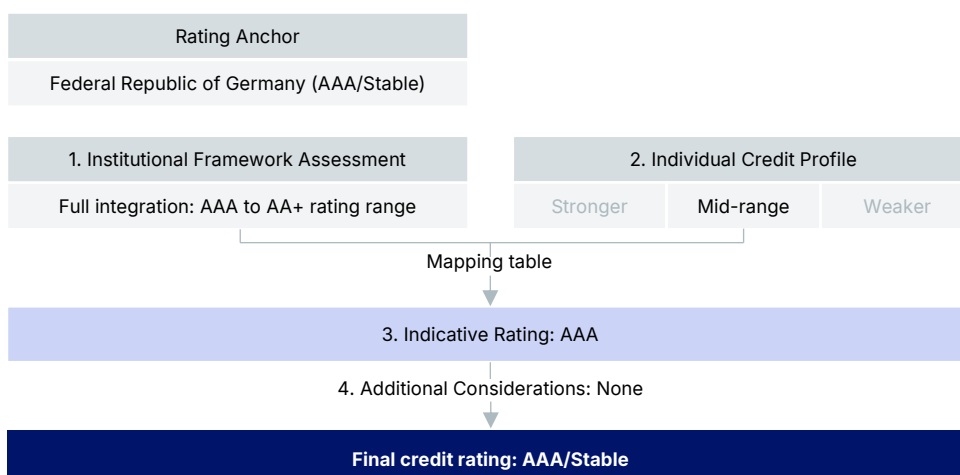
Rating Anchor

Federal Republic of Germany (AAA/Stable)

1. Institutional Framework Assessment

Full integration: AAA to AA+ rating range

2. Individual Credit Profile

Stronger

Mid-range

Weaker

Mapping table

3. Indicative Rating: AAA

4. Additional Considerations: None

Final credit rating: AAA/Stable